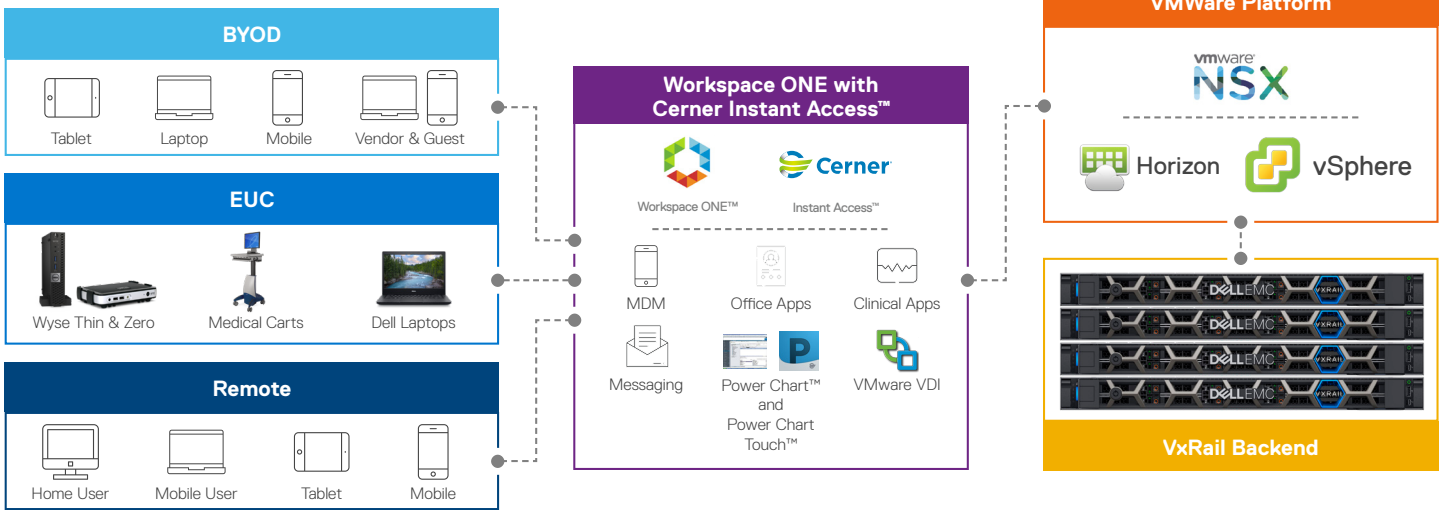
BYOD

Tablet Laptop Mobile Vendor & Guest

EUC

Wyse Thin & Zero Medical Carts Dell Laptops

Remote

Home User Mobile User Tablet Mobile

Workspace ONE with Cerner Instant Access™

Workspace ONE™

Cerner

Instant Access™

MDM Office Apps Clinical Apps

Messaging Power Chart™ and Power Chart Touch™ VMware VDI

VMware Platform

vmware NSX

Horizon vSphere

DELL EMC VXRAIL

DELL EMC VXRAIL

DELL EMC VXRAIL

DELL EMC VXRAIL

VxRail Backend